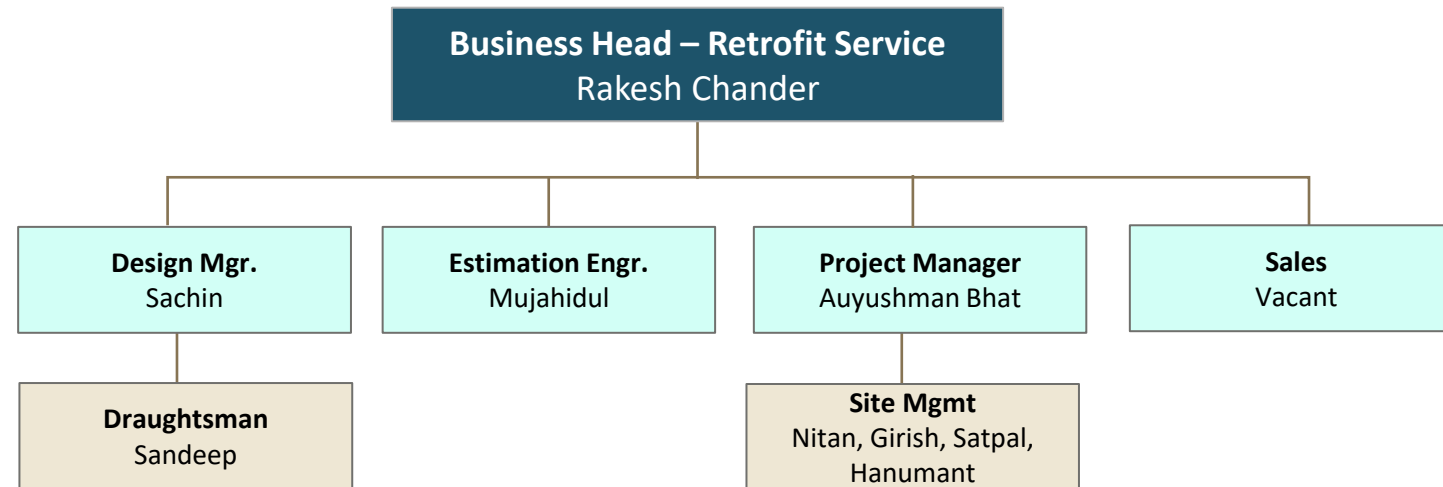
Business Head – Retrofit Service
Rakesh Chander

Design Mgr.
Sachin

Estimation Engr.
Mujahidul

Project Manager
Auyushman Bhat

Sales
Vacant

Draughtsman
Sandeep

Site Mgmt
Nitan, Girish, Satpal, Hanumant